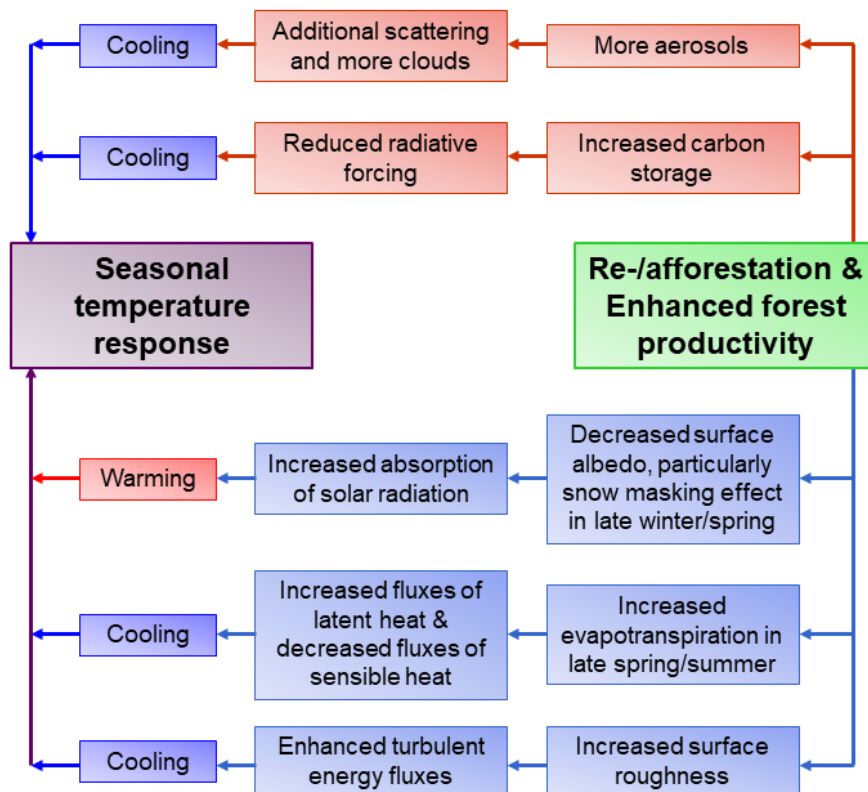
Cooling

Additional scattering and more clouds

More aerosols

Cooling

Reduced radiative forcing

Increased carbon storage

Seasonal temperature response

Re-/afforestation & Enhanced forest productivity

Warming

Increased absorption of solar radiation

Decreased surface albedo, particularly snow masking effect in late winter/spring

Cooling

Increased fluxes of latent heat & decreased fluxes of sensible heat

Increased evapotranspiration in late spring/summer

Cooling

Enhanced turbulent energy fluxes

Increased surface roughness